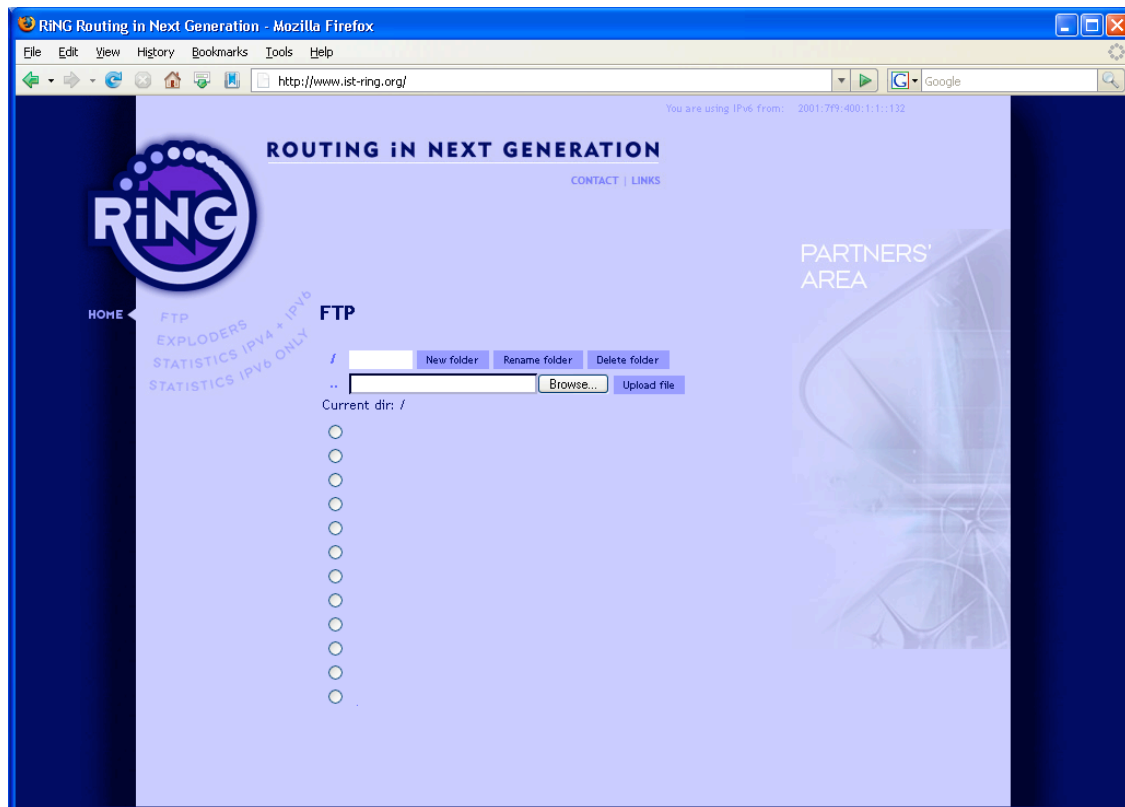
RiNG Routing in Next Generation - Mozilla Firefox

File Edit View History Bookmarks Tools Help

http://www.ist-ring.org/

Google

You are using IPv6 from: 2001:7f9:400:1:1::132

RiNG

ROUTING iN NEXT GENERATION

CONTACT | LINKS

PARTNERS' AREA

HOME

FTP

EXPLODERS

STATISTICS IPV4 + IPV6

STATISTICS IPV6 ONLY

FTP

/ New folder Rename folder Delete folder

.. Browse... Upload file

Current dir: /